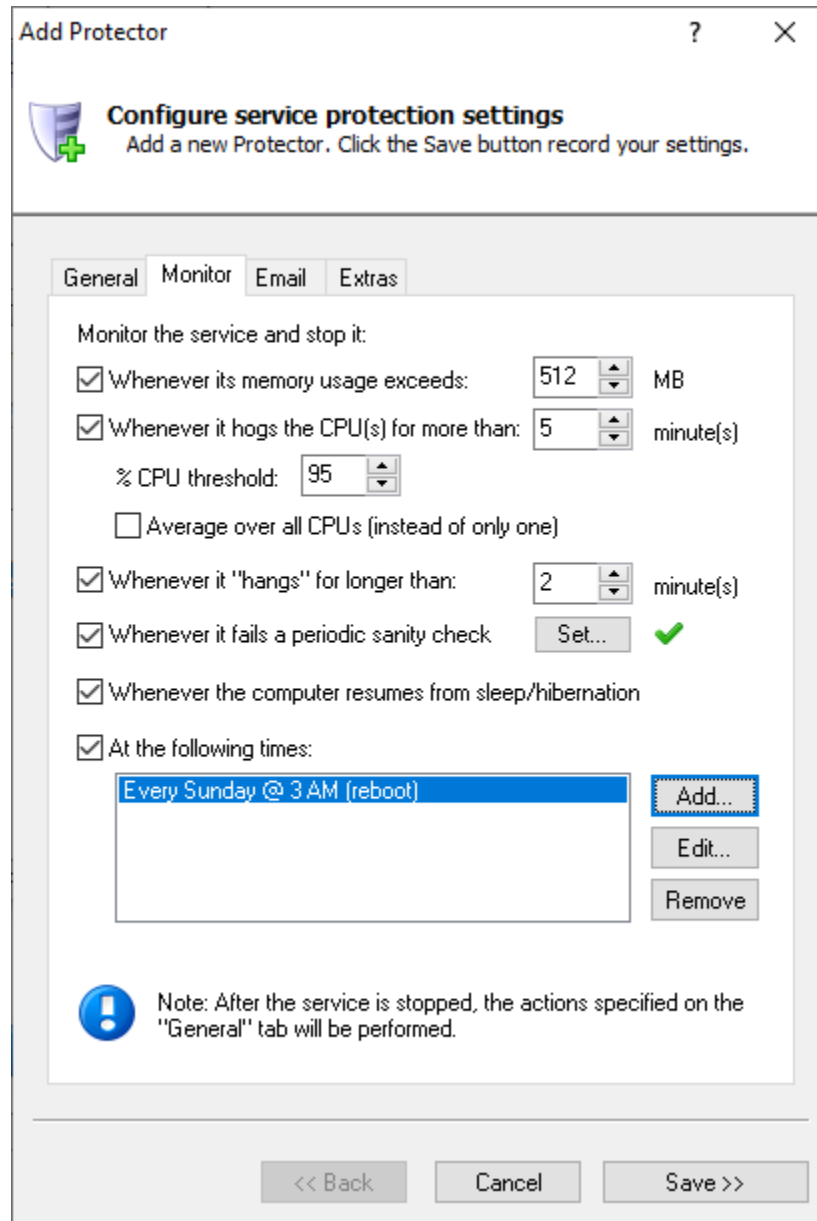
Add Protector ? X

Configure service protection settings
Add a new Protector. Click the Save button record your settings.

General Monitor Email Extras

Monitor the service and stop it:

Whenever its memory usage exceeds: 512 MB

Whenever it hogs the CPU(s) for more than: 5 minute(s)

% CPU threshold: 95

Average over all CPUs (instead of only one)

Whenever it "hangs" for longer than: 2 minute(s)

Whenever it fails a periodic sanity check Set...

Whenever the computer resumes from sleep/hibernation

At the following times:

Every Sunday @ 3 AM (reboot)

Add...

Edit...

Remove

Note: After the service is stopped, the actions specified on the "General" tab will be performed.

<< Back Cancel Save >>